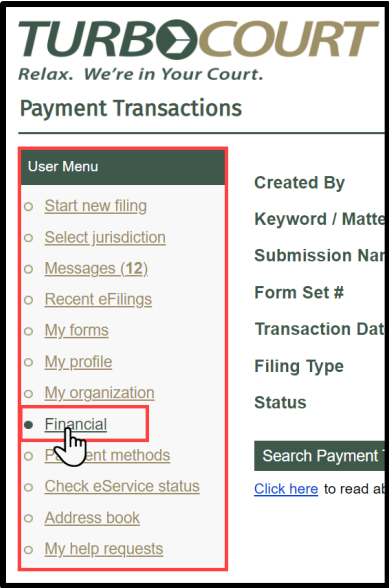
TURBOCOURT
Relax. We're in Your Court.

Payment Transactions

User Menu
Start new filing
Select jurisdiction
Messages (12)
Recent eFilings
My forms
My profile
My organization
Financial
P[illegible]ent methods
Check eService status
Address book
My help requests

Created By
Keyword / Matte
Submission Nar
Form Set #
Transaction Dat
Filing Type
Status

Search Payment T

Click here to read ab